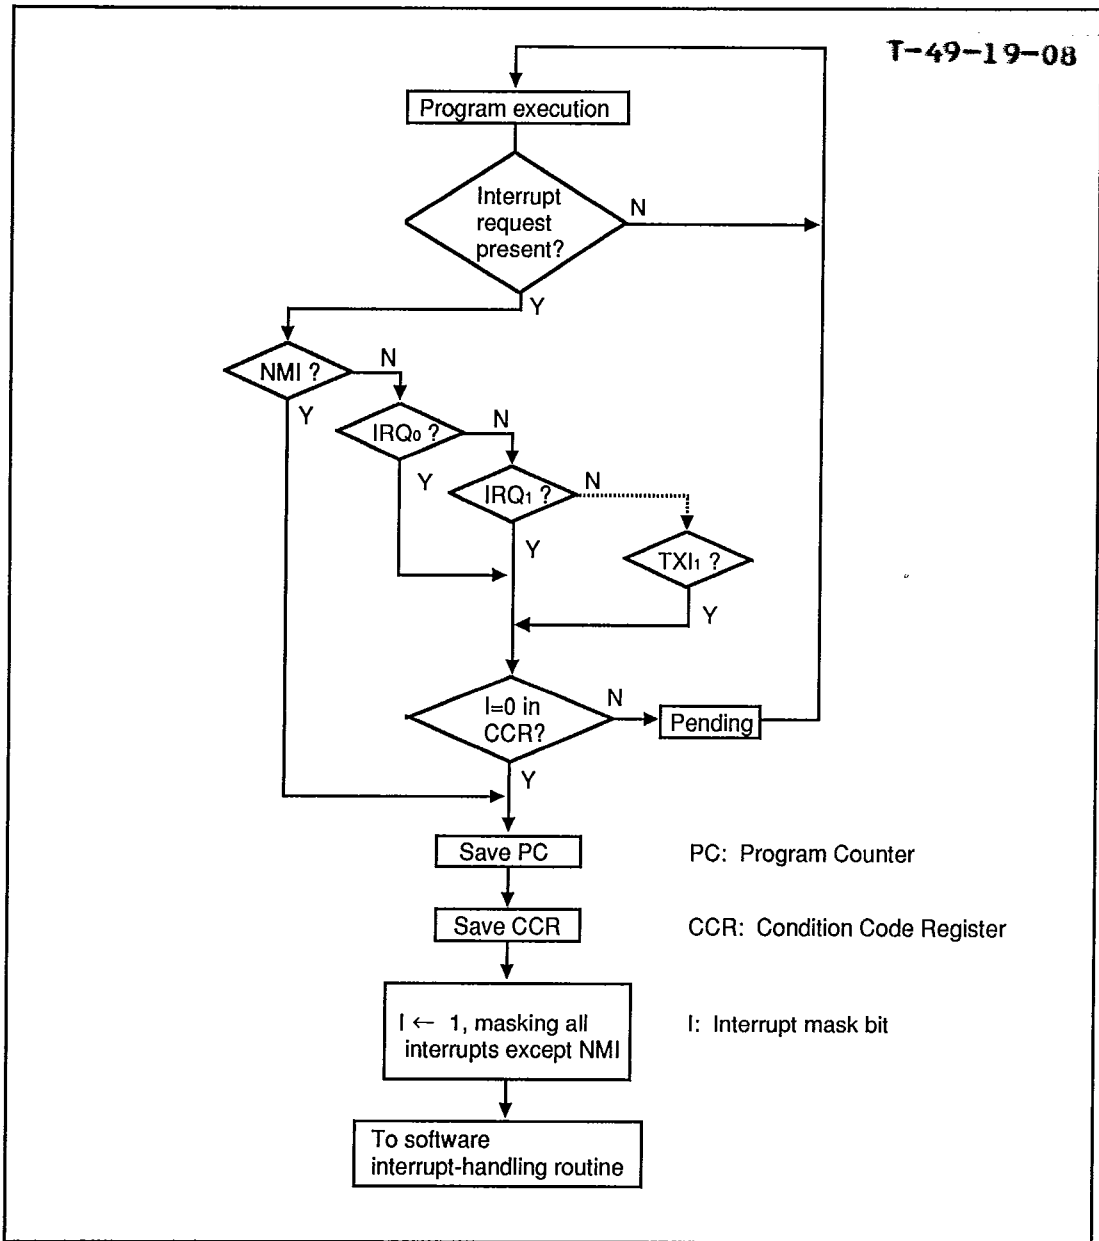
T-49-19-08

Program execution

Interrupt request present?

N

Y

NMI ?

N

Y

$IRQ_0$ ?

N

Y

$IRQ_1$ ?

N

Y

$TXI_1$ ?

Y

I=0 in CCR?

N

Pending

Y

Save PC

PC: Program Counter

Save CCR

CCR: Condition Code Register

I ← 1, masking all interrupts except NMI

I: Interrupt mask bit

To software interrupt-handling routine